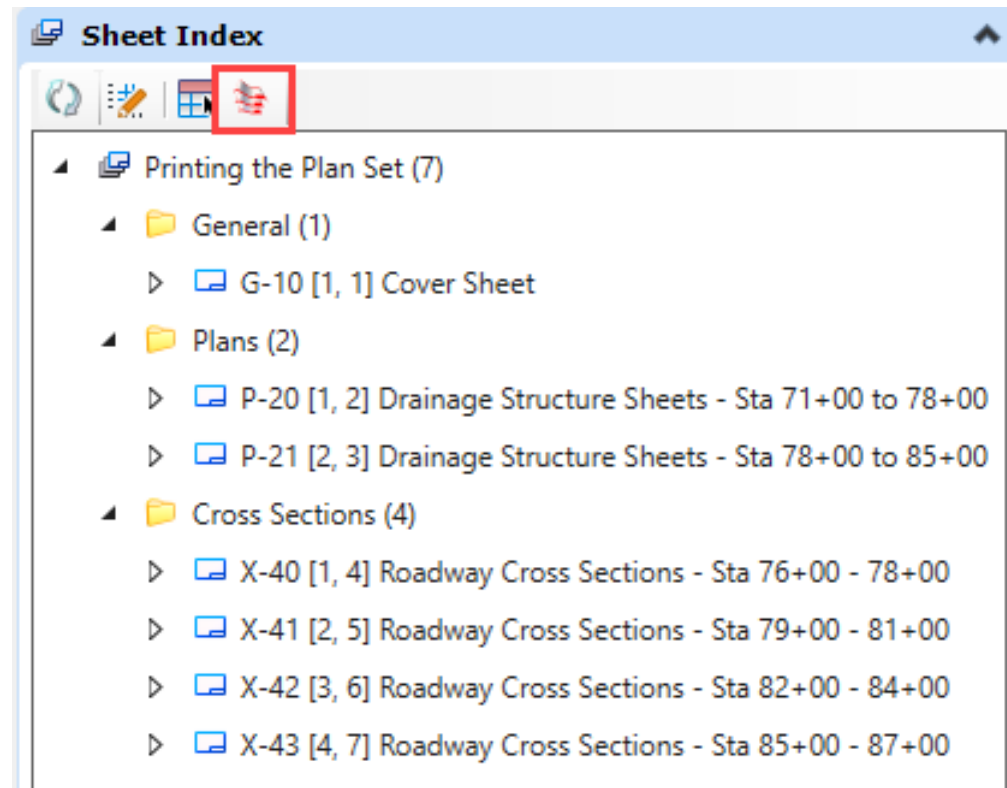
Sheet Index

Printing the Plan Set (7)

General (1)

G-10 [1, 1] Cover Sheet

Plans (2)

P-20 [1, 2] Drainage Structure Sheets - Sta 71+00 to 78+00

P-21 [2, 3] Drainage Structure Sheets - Sta 78+00 to 85+00

Cross Sections (4)

X-40 [1, 4] Roadway Cross Sections - Sta 76+00 - 78+00

X-41 [2, 5] Roadway Cross Sections - Sta 79+00 - 81+00

X-42 [3, 6] Roadway Cross Sections - Sta 82+00 - 84+00

X-43 [4, 7] Roadway Cross Sections - Sta 85+00 - 87+00